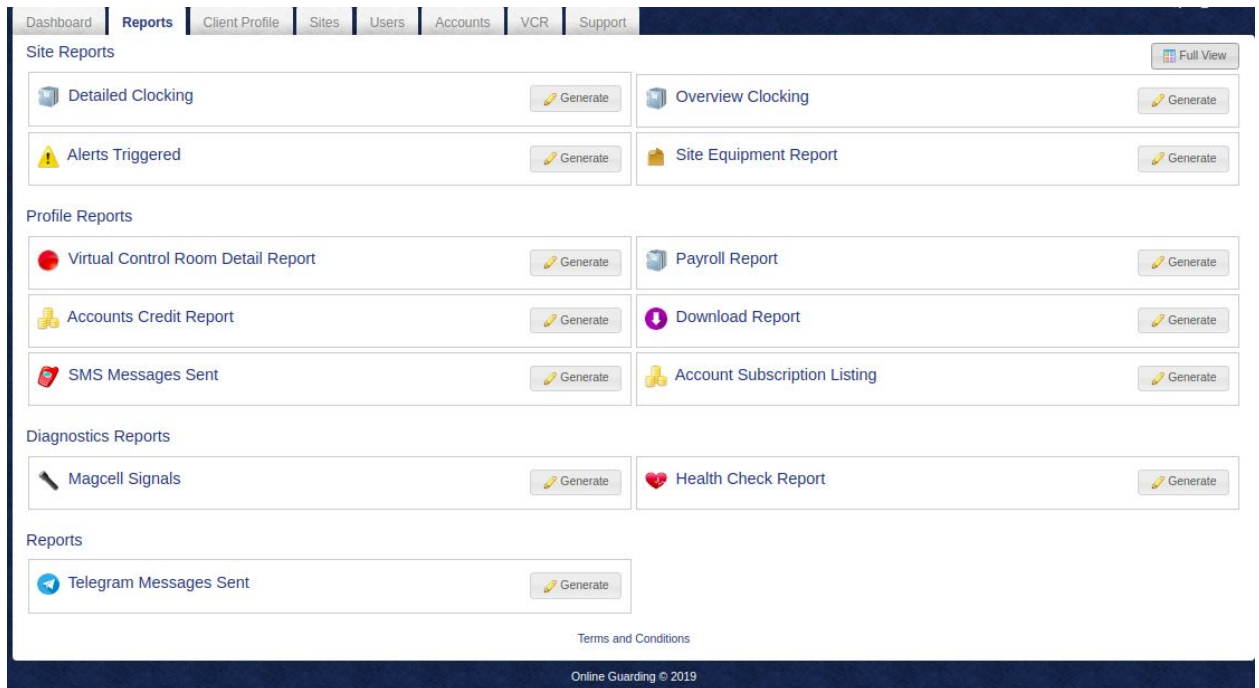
Dashboard Reports Client Profile Sites Users Accounts VCR Support

Site Reports

Full View

Detailed Clocking Generate

Overview Clocking Generate

Alerts Triggered Generate

Site Equipment Report Generate

Profile Reports

Virtual Control Room Detail Report Generate

Payroll Report Generate

Accounts Credit Report Generate

Download Report Generate

SMS Messages Sent Generate

Account Subscription Listing Generate

Diagnostics Reports

Magcell Signals Generate

Health Check Report Generate

Reports

Telegram Messages Sent Generate

Terms and Conditions

Online Guarding © 2019